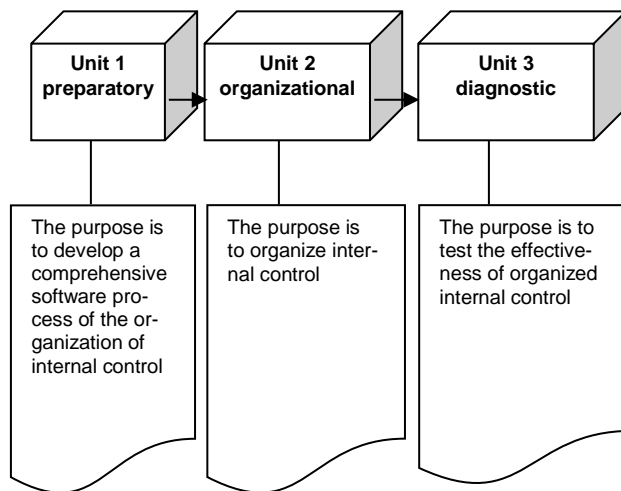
Unit 1
preparatory

Unit 2
organizational

Unit 3
diagnostic

The purpose is to develop a comprehensive software process of the organization of internal control

The purpose is to organize internal control

The purpose is to test the effectiveness of organized internal control